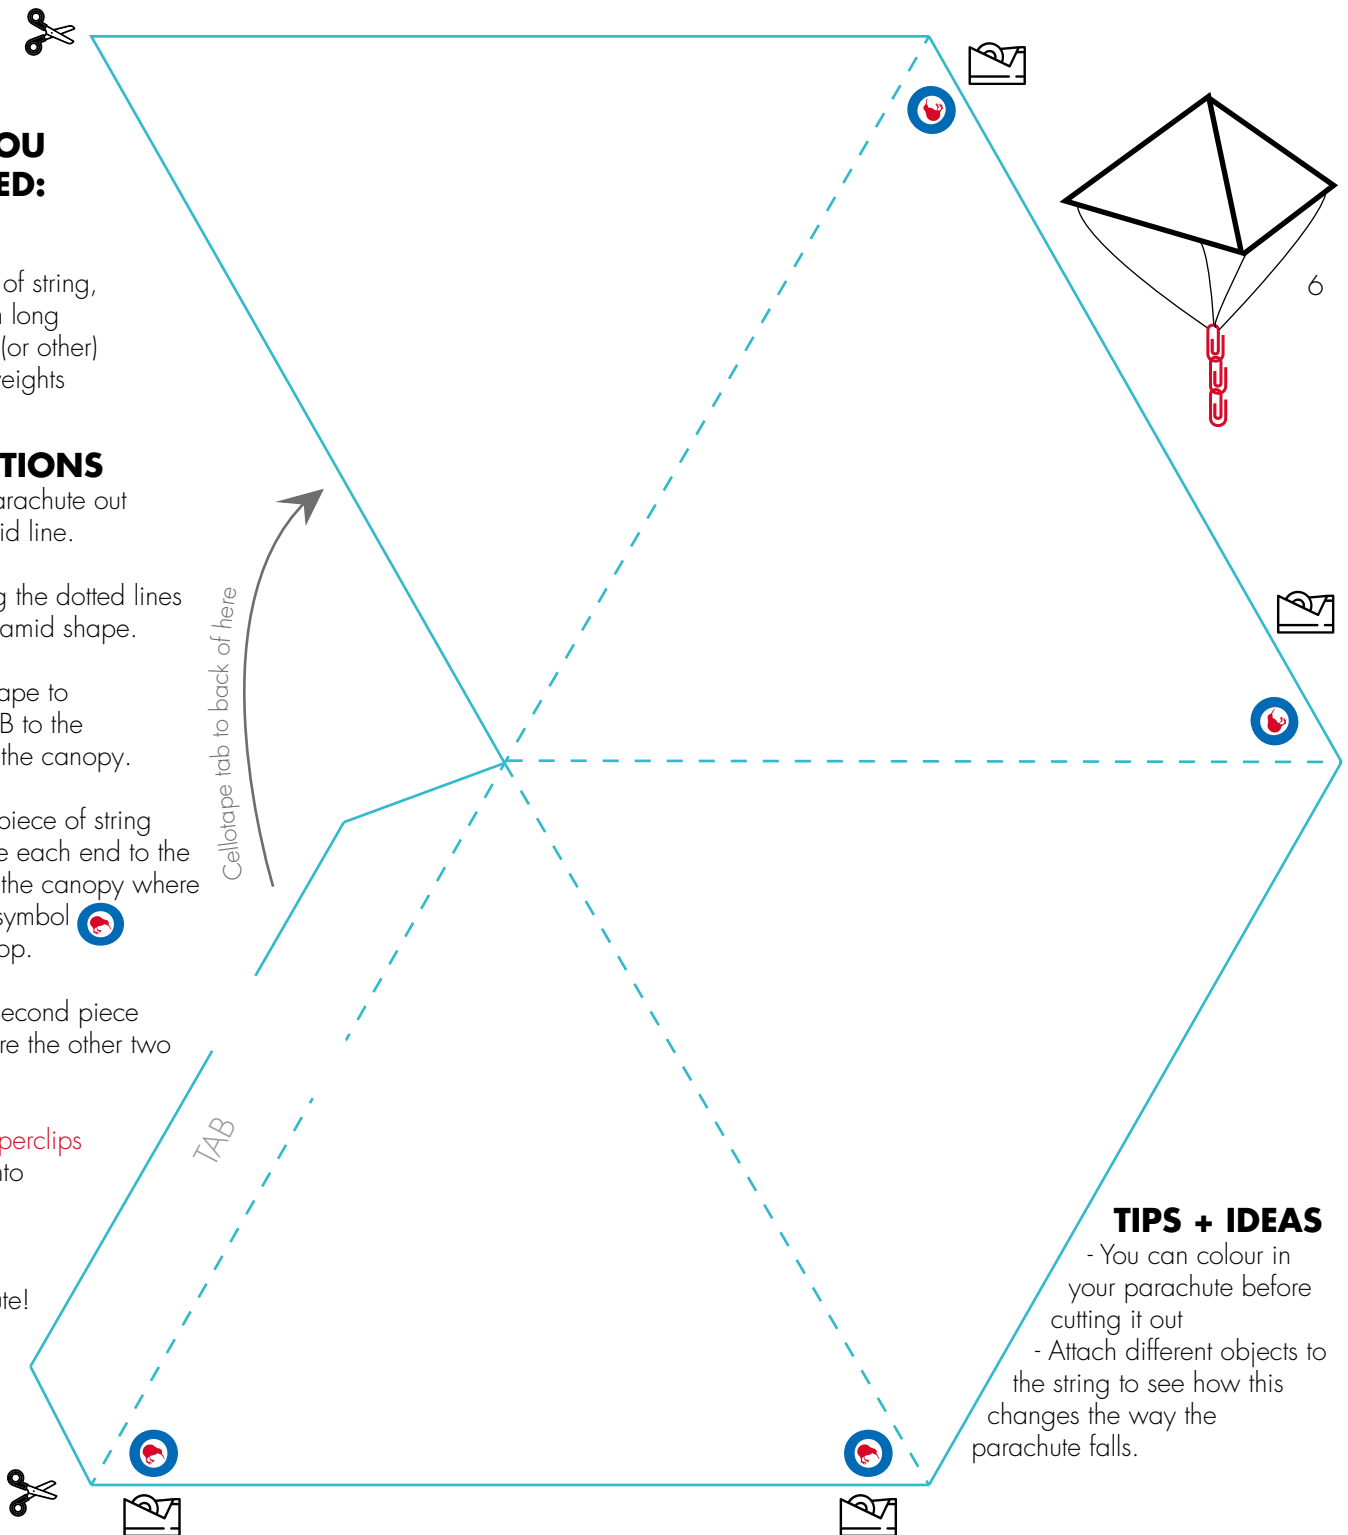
OU
ED:

of string,
long
(or other)
eights

TIONS
arachute out
id line.

g the dotted lines
amid shape.

ape to
B to the
the canopy.

piece of string
e each end to the
the canopy where
symbol
op.

econd piece
re the other two

perclips
to

te!

Cellotape tab to back of here

TAB

6

TIPS + IDEAS
- You can colour in your parachute before cutting it out
- Attach different objects to the string to see how this changes the way the parachute falls.